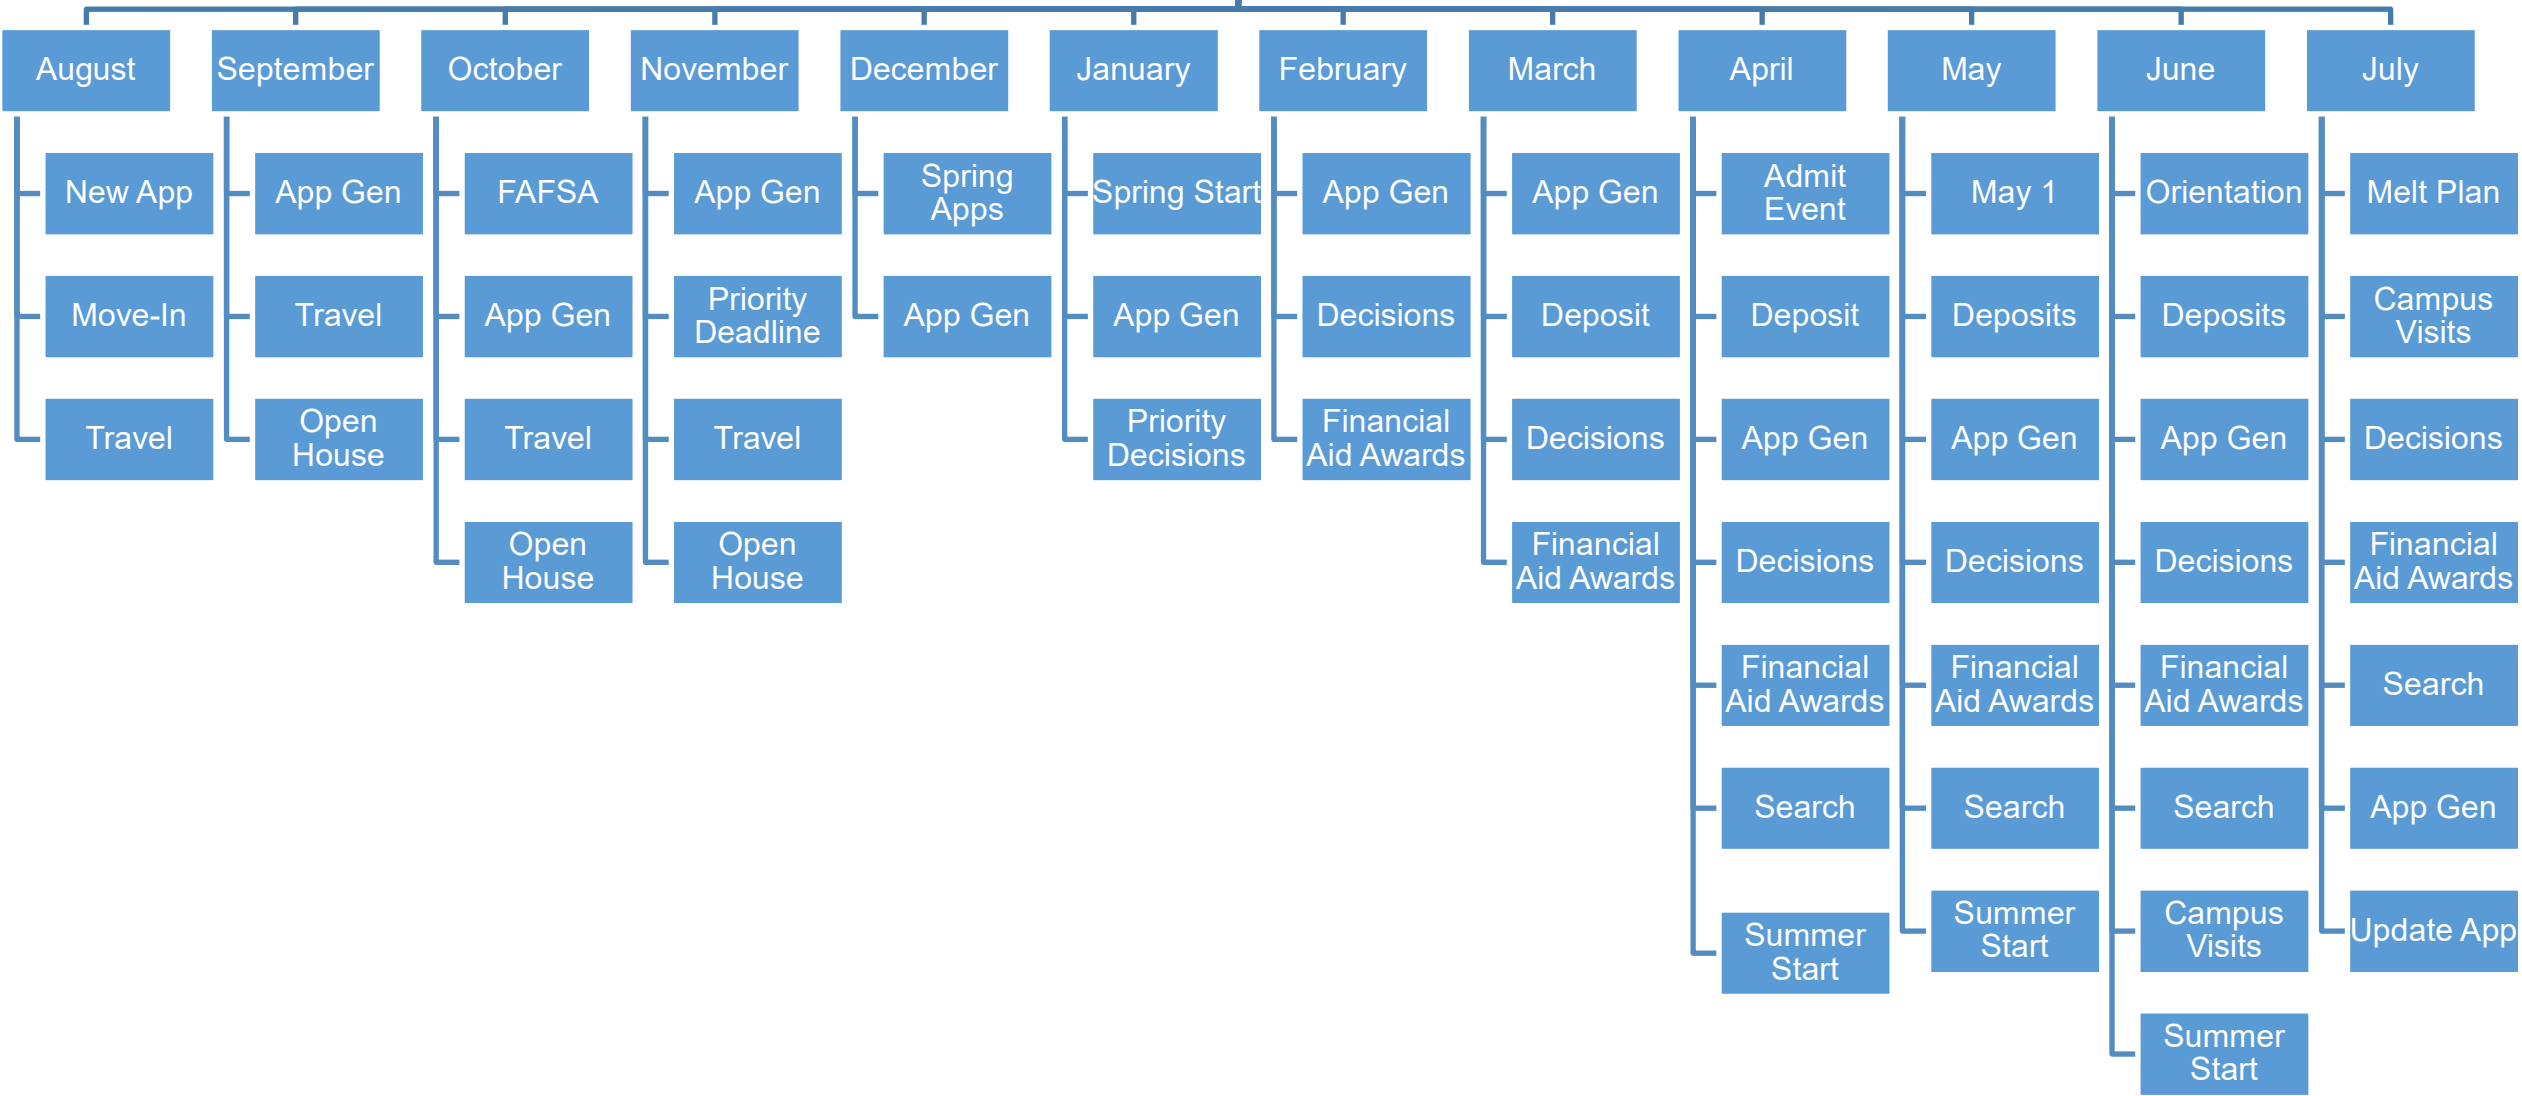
August
New App
Move-In
Travel

September
App Gen
Travel
Open House

October
FAFSA
App Gen
Travel
Open House

November
App Gen
Priority Deadline
Travel
Open House

December
Spring Apps
App Gen

January
Spring Start
App Gen
Priority Decisions

February
App Gen
Decisions
Financial Aid Awards

March
App Gen
Deposit
Decisions
Financial Aid Awards

April
Admit Event
Deposit
App Gen
Decisions
Financial Aid Awards
Search
Summer Start

May
May 1
Deposits
App Gen
Decisions
Financial Aid Awards
Search
Summer Start

June
Orientation
Deposits
App Gen
Decisions
Financial Aid Awards
Search
Campus Visits
Summer Start

July
Melt Plan
Campus Visits
Decisions
Financial Aid Awards
Search
App Gen
Update App